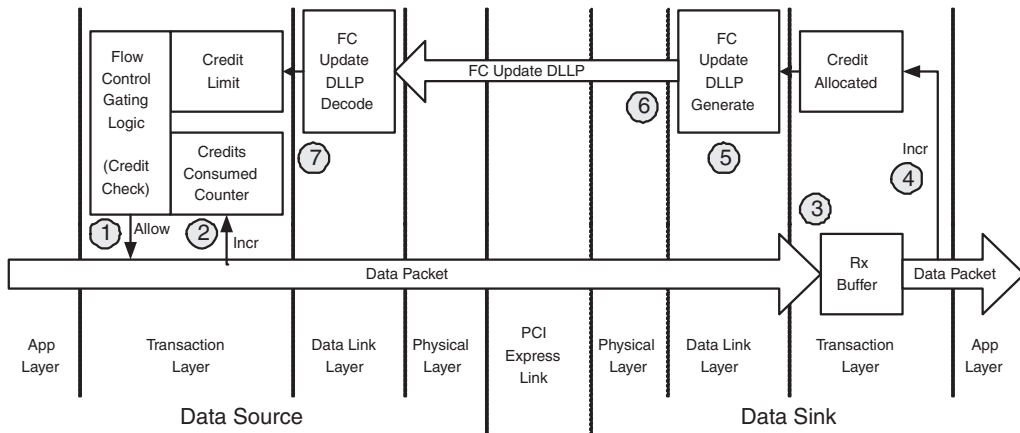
Flow Control Gating Logic

(Credit Check)

Credit Limit

Credits Consumed Counter

FC Update DLLP Decode

FC Update DLLP

FC Update DLLP Generate

Credit Allocated

6

7

5

Incr

4

3

1

Allow

2

Incr

Data Packet

Rx Buffer

Data Packet

App Layer

Transaction Layer

Data Link Layer

Physical Layer

PCI Express Link

Physical Layer

Data Link Layer

Transaction Layer

App Layer

Data Source

Data Sink